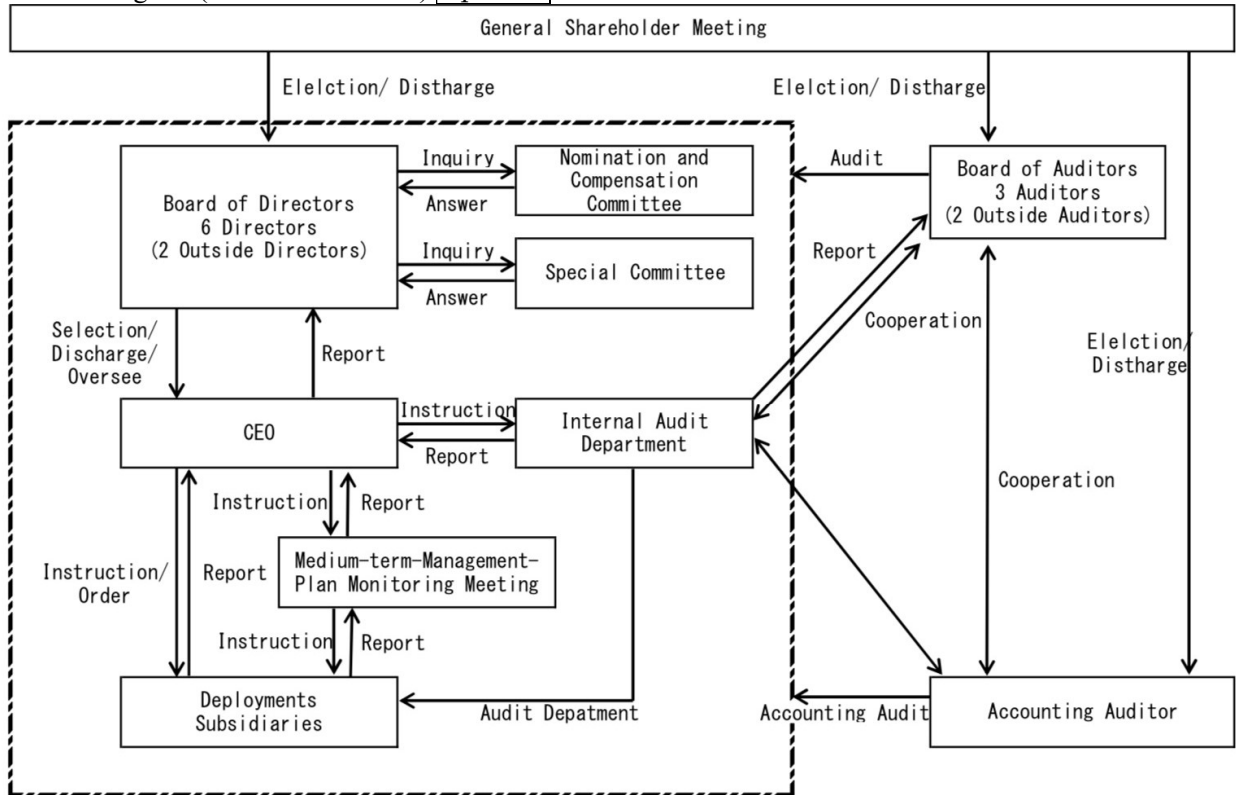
General Shareholder Meeting

Elelction/ Distharge

Elelction/ Distharge

Board of Directors
6 Directors
(2 Outside Directors)

Inquiry
Answer

Nomination and Compensation Committee

Inquiry
Answer

Special Committee

Audit

Board of Auditors
3 Auditors
(2 Outside Auditors)

Report

Cooperation

Elelction/ Distharge

Selection/ Discharge/ Oversee

Report

CEO

Instruction
Report

Internal Audit Department

Instruction
Report

Medium-term-Management-Plan Monitoring Meeting

Cooperation

Instruction/ Order

Report

Instruction
Report

Deployments
Subsidiaries

Audit Depatment

Accounting Audit

Accounting Auditor